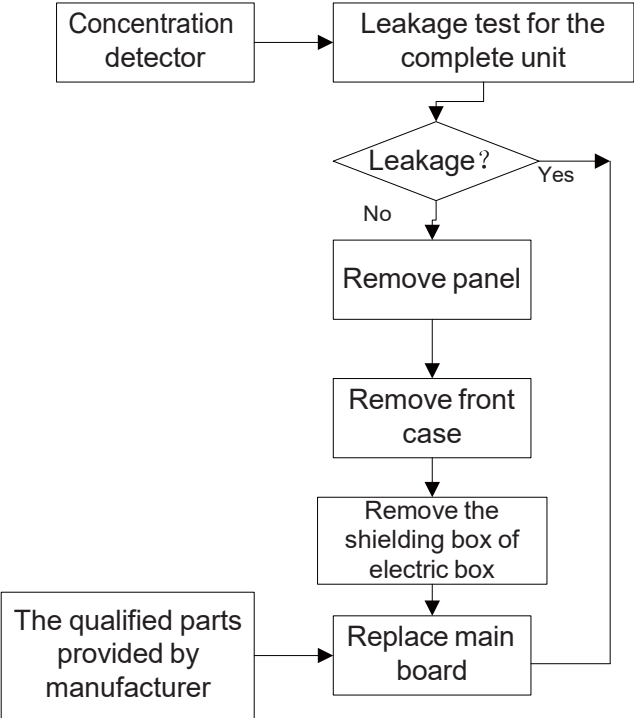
Concentration detector

Leakage test for the complete unit

Leakage？

Yes

No

Remove panel

Remove front case

Remove the shielding box of electric box

The qualified parts provided by manufacturer

Replace main board